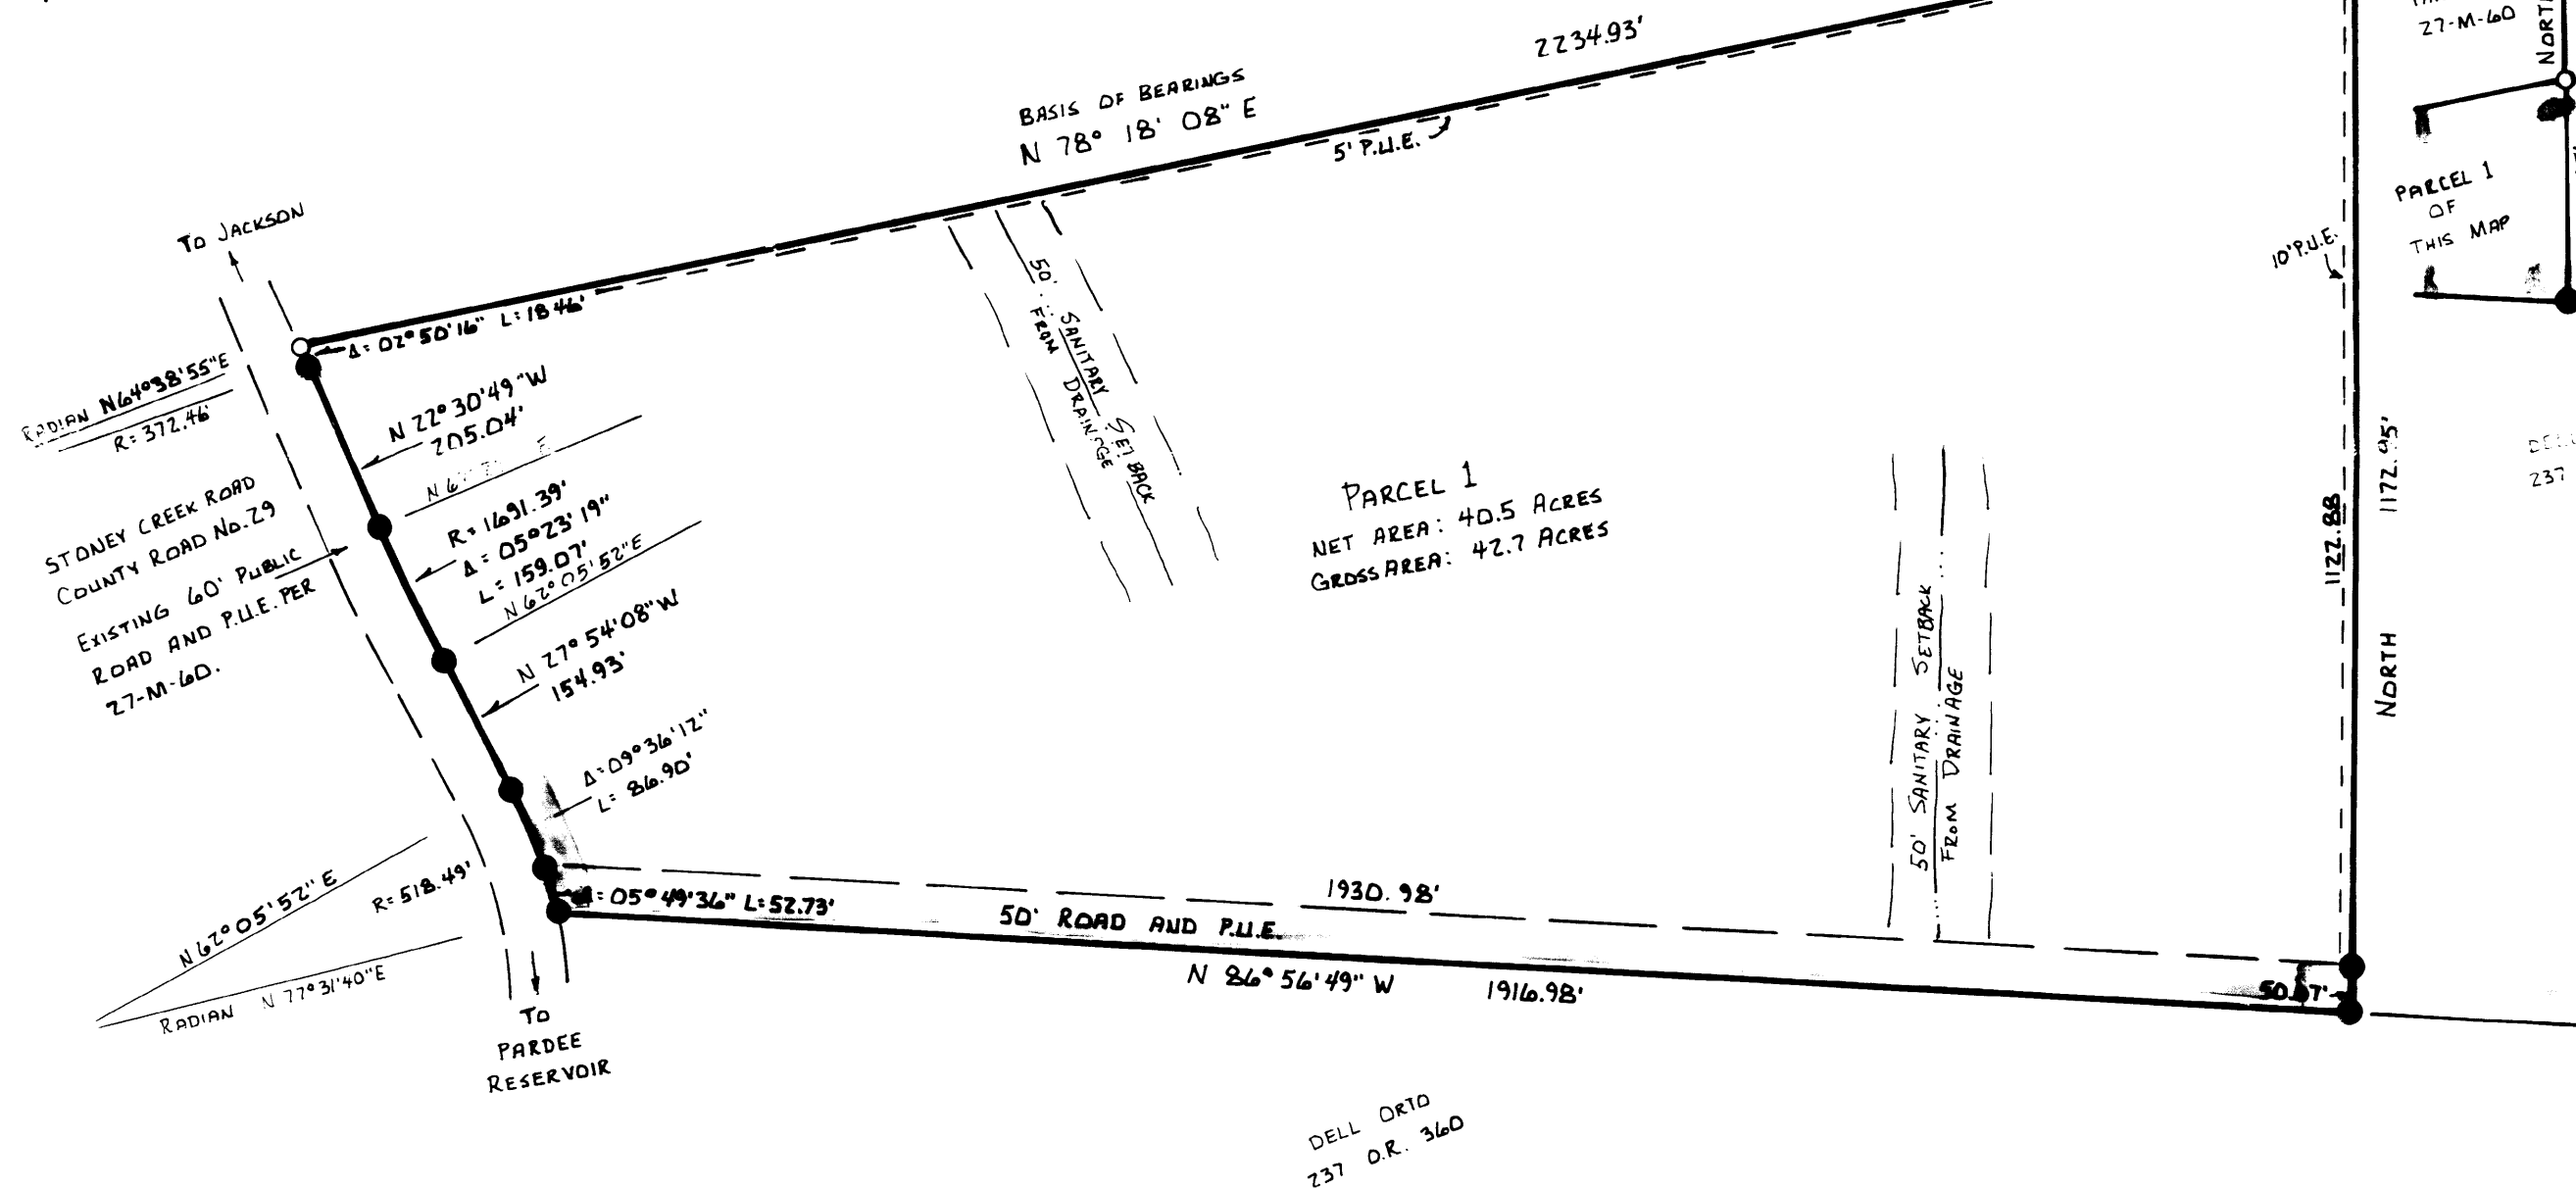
2234.93'

BASIS OF BEARINGS
N 78° 18' 08" E

5' P.U.E.

27-M-60

NORTH

PARCEL 1
OF
THIS MAP

10' P.U.E.

TO JACKSON

$\Delta = 02°50'16"$ L: 18.46'

RADIAN N64°38'55"E
R: 372.46'

N 22°30'49" W
205.04'

N 6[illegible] E

STONEY CREEK ROAD
COUNTY ROAD No. 29
EXISTING 60' PUBLIC
ROAD AND P.U.E. PER
27-M-60.

R: 1691.39'
$\Delta = 05°23'19"$
L: 159.07'
N 62°05'52"E

N 27° 54'08" W
154.93'

$\Delta = 09°36'12"$
L: 86.90'

50' SANITARY SET BACK
FROM DRAINAGE

PARCEL 1
NET AREA: 40.5 ACRES
GROSS AREA: 42.7 ACRES

50' SANITARY SETBACK
FROM DRAINAGE

1127.88

1172.95'

NORTH

DELL
237

N 62°05'52" E
R: 518.49'

RADIAN N 77°31'40"E

$\Delta = 05°49'36"$ L: 52.73'

50' ROAD AND P.U.E.

1930.98'

N 86° 56'49" W

1916.98'

50.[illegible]7'

TO
PARDEE
RESERVOIR

DELL ORTO
237 O.R. 360